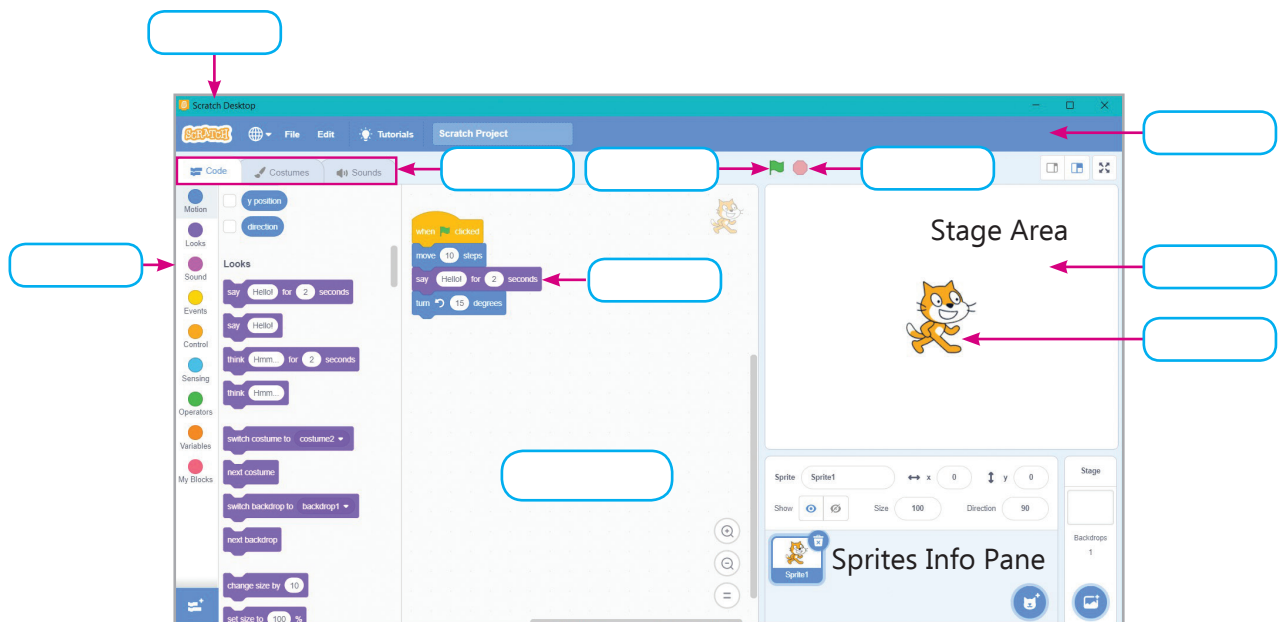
Scratch Desktop

SCRATCH File Edit Tutorials Scratch Project

Code Costumes Sounds

Motion
Looks
Sound
Events
Control
Sensing
Operators
Variables
My Blocks

y position
direction

Looks

say Hello! for 2 seconds
say Hello!
think Hmm... for 2 seconds
think Hmm...
switch costume to costume2
next costume
switch backdrop to backdrop1
next backdrop
change size by 10
set size to 100 %

when clicked
move 10 steps
say Hello! for 2 seconds
turn 15 degrees

Stage Area

Sprite Sprite1 x 0 y 0
Show Size 100 Direction 90

Sprite1

Sprites Info Pane

Stage
Backdrops
1